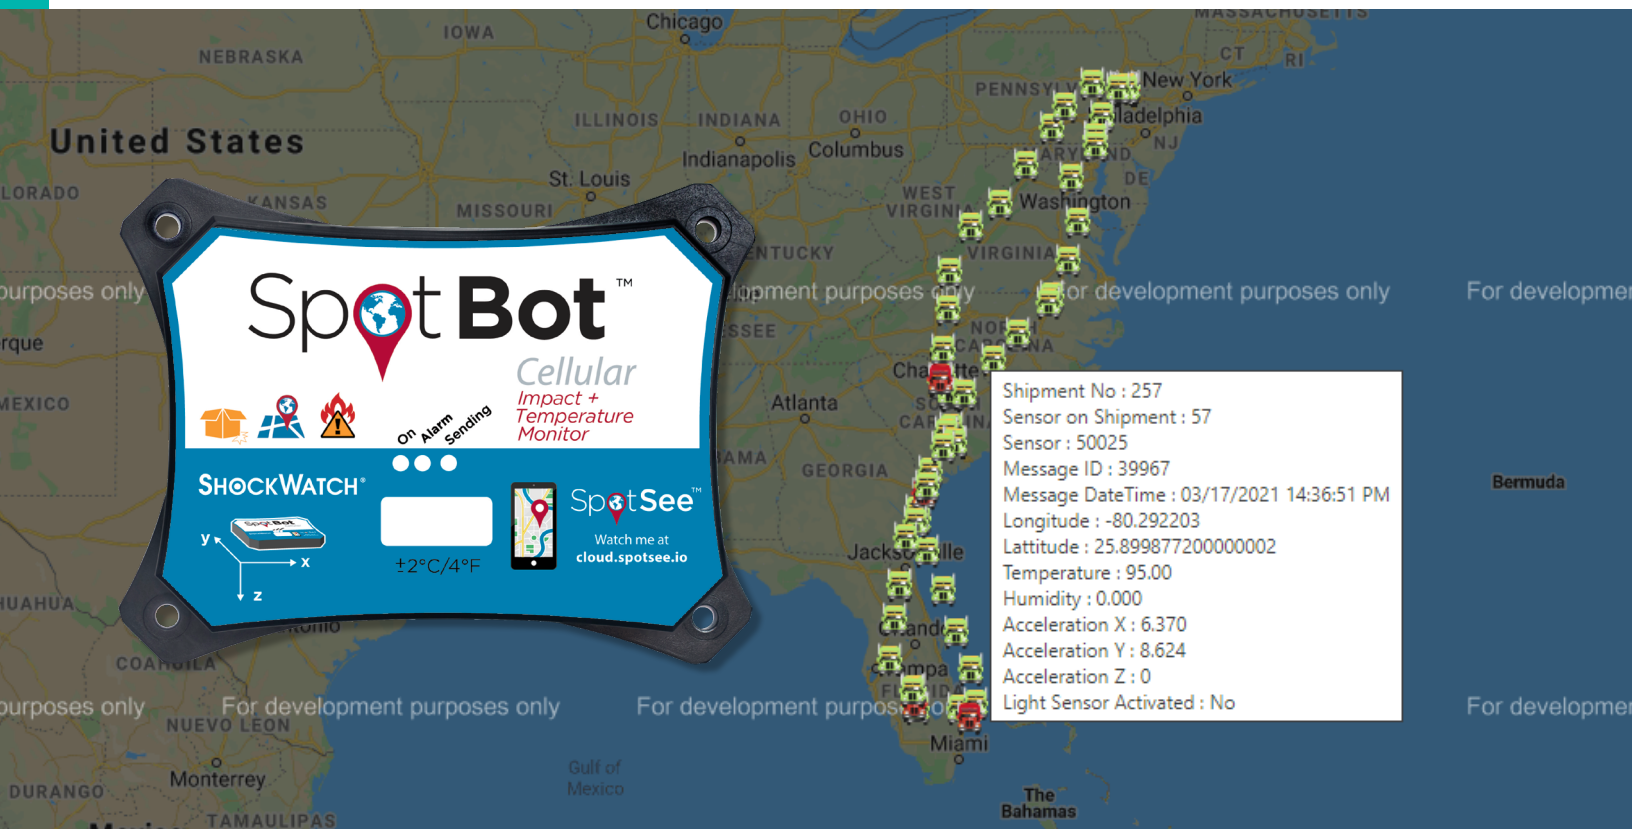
MASSACHUSETTS
Chicago
IOWA
NEBRASKA
United States
ILLINOIS
INDIANA
OHIO
PENNSYLVANIA
New York
CT
RI
Philadelphia
NJ
Indianapolis
Columbus
St. Louis
KANSAS
MISSOURI
WEST VIRGINIA
Washington
DE
COLORADO
KENTUCKY
VIRGINIA
purposes only
For development purposes only
For development purposes only
For developme
rque
TENNESSEE
NORTH CAROLINA
Charlotte
MEXICO
Atlanta
SOUTH CAROLINA
ALABAMA
GEORGIA
Jacksonville
Orlando
Tampa
FLORIDA
Miami
Bermuda
CHIHUAHUA
COAHUILA
NUEVO LEON
Monterrey
DURANGO
TAMAULIPAS
purposes only
For development purposes only
For development purposes only
For developme
Gulf of Mexico
The Bahamas

SpotBot™
Cellular
Impact + Temperature Monitor
On Alarm Sending
SHOCKWATCH®
y
x
z
±2°C/4°F
SpotSee™
Watch me at
cloud.spotsee.io

Shipment No : 257
Sensor on Shipment : 57
Sensor : 50025
Message ID : 39967
Message DateTime : 03/17/2021 14:36:51 PM
Longitude : -80.292203
Lattitude : 25.899877200000002
Temperature : 95.00
Humidity : 0.000
Acceleration X : 6.370
Acceleration Y : 8.624
Acceleration Z : 0
Light Sensor Activated : No